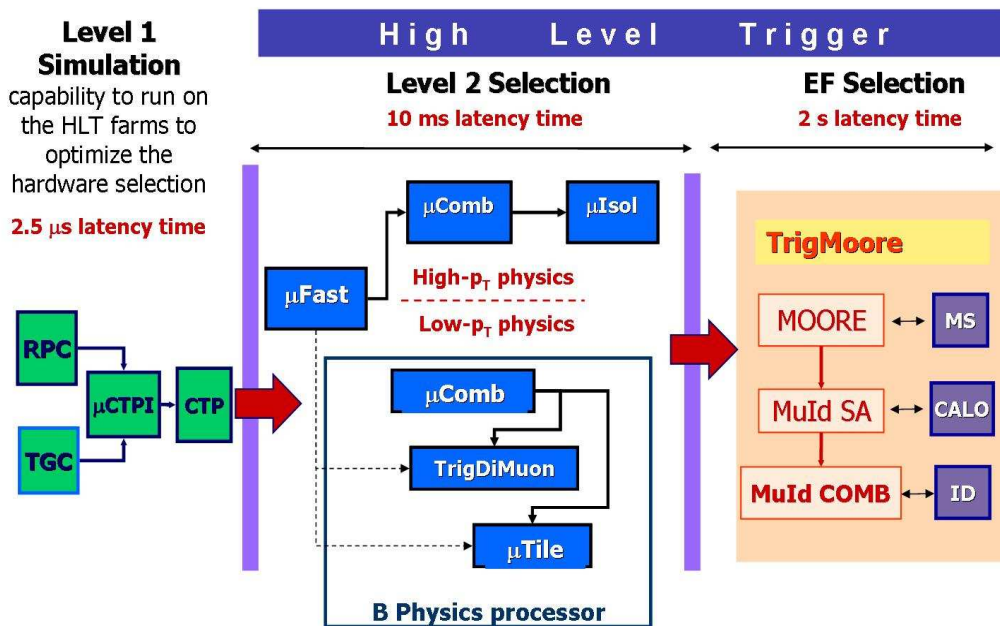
Level 1 Simulation
capability to run on the HLT farms to optimize the hardware selection
2.5 $\mu$s latency time

High Level Trigger

Level 2 Selection
10 ms latency time

EF Selection
2 s latency time

RPC
TGC
$\mu$CTPI
CTP

$\mu$Fast
$\mu$Comb
$\mu$Isol
High-$p_T$ physics
Low-$p_T$ physics

$\mu$Comb
TrigDiMuon
$\mu$Tile
B Physics processor

TrigMoore
MOORE
MS
MuId SA
CALO
MuId COMB
ID